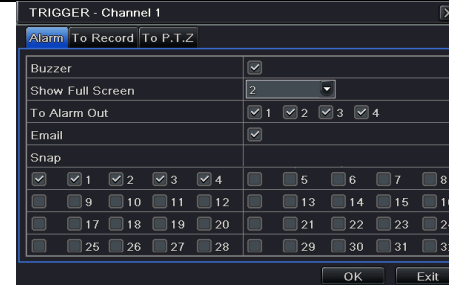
TRIGGER - Channel 1

Alarm To Record To P.T.Z

| | |
|---|---|
| Buzzer | ☑ |
| Show Full Screen | 2 |
| To Alarm Out | ☑ 1 ☑ 2 ☑ 3 ☑ 4 |
| Email | ☑ |
| Snap | |

| | | | | | | | | | |
|---|---|---|---|---|---|---|---|---|---|
| ☑ | ☑ 1 | ☑ 2 | ☑ 3 | ☑ 4 | | 5 | 6 | 7 | 8 |
| | 9 | 10 | 11 | 12 | | 13 | 14 | 15 | 1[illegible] |
| | 17 | 18 | 19 | 20 | | 21 | 22 | 23 | 2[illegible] |
| | 25 | 26 | 27 | 28 | | 29 | 30 | 31 | 3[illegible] |

OK Exit